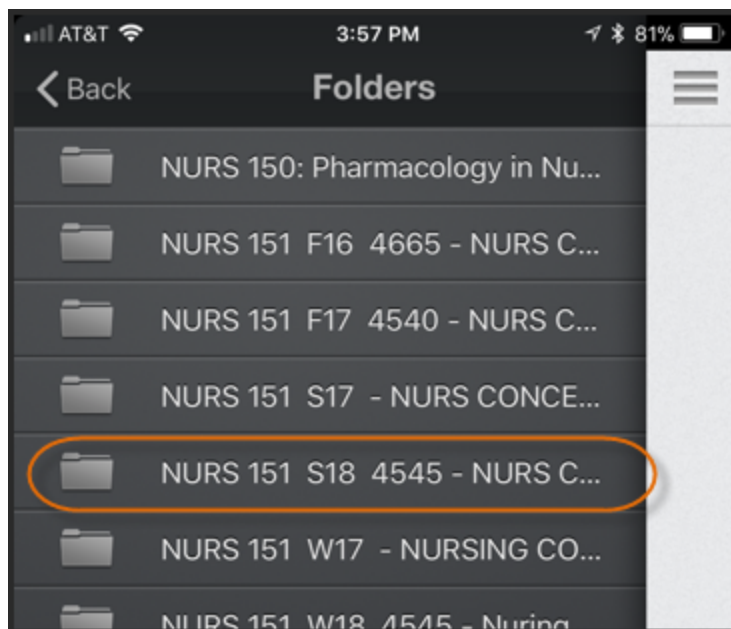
AT&T 3:57 PM 81%

Back Folders

NURS 150: Pharmacology in Nu...

NURS 151 F16 4665 - NURS C...

NURS 151 F17 4540 - NURS C...

NURS 151 S17 - NURS CONCE...

NURS 151 S18 4545 - NURS C...

NURS 151 W17 - NURSING CO...

NURS 151 W18 4545 - Nuring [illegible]